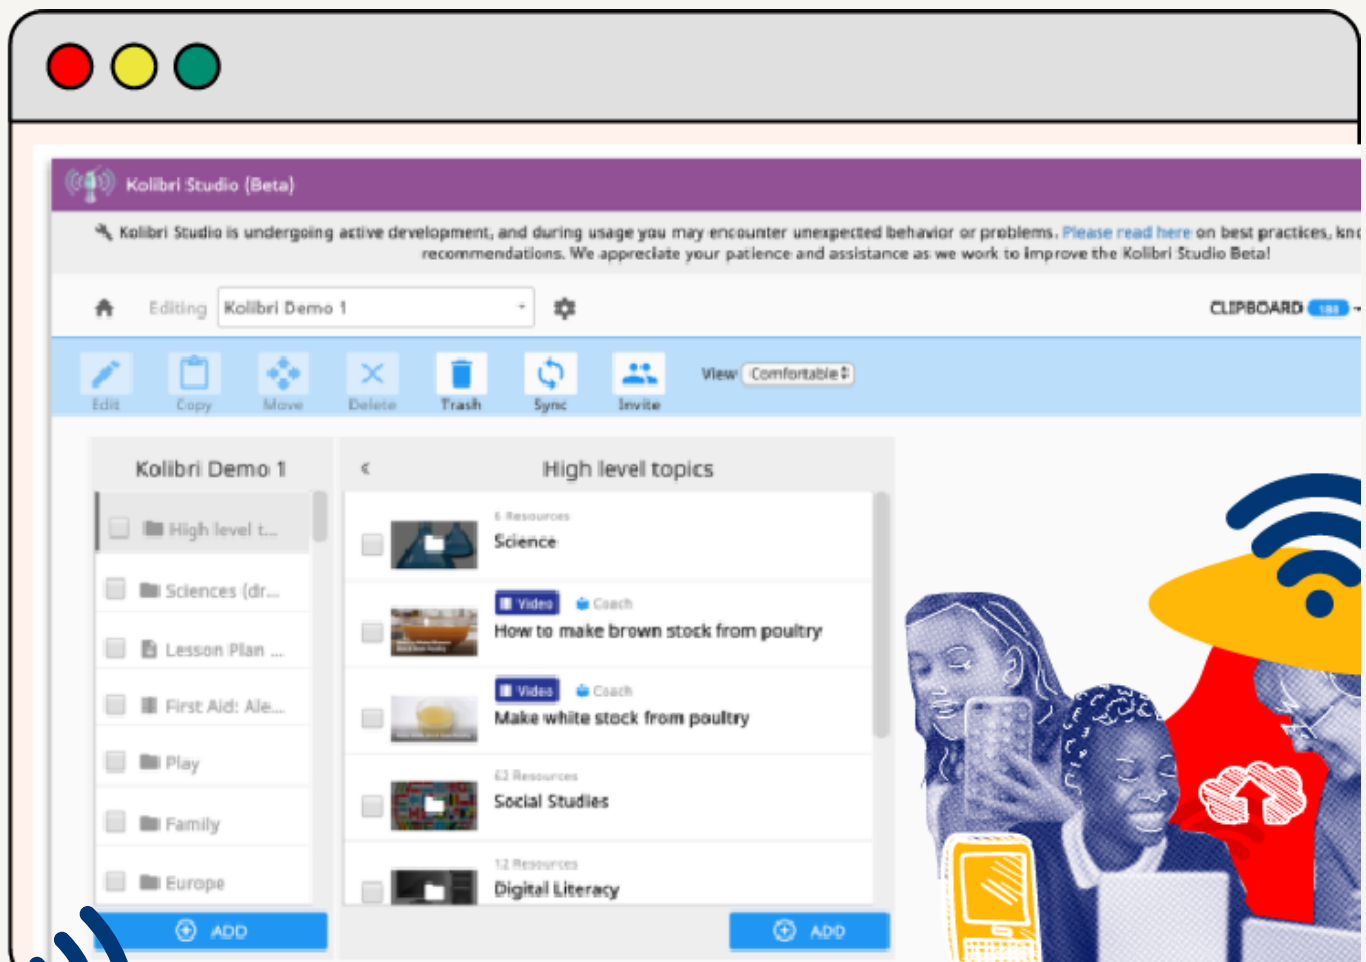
Kolibri Studio (Beta)

Kolibri Studio is undergoing active development, and during usage you may encounter unexpected behavior or problems. Please read here on best practices, kn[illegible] recommendations. We appreciate your patience and assistance as we work to improve the Kolibri Studio Beta!

Editing Kolibri Demo 1

CLIPBOARD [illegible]

Edit Copy Move Delete Trash Sync Invite

View Comfortable

Kolibri Demo 1

High level t...
Sciences (dr...
Lesson Plan ...
First Aid: Ale...
Play
Family
Europe

ADD

High level topics

6 Resources
Science

Video Coach
How to make brown stock from poultry

Video Coach
Make white stock from poultry

63 Resources
Social Studies

12 Resources
Digital Literacy

ADD